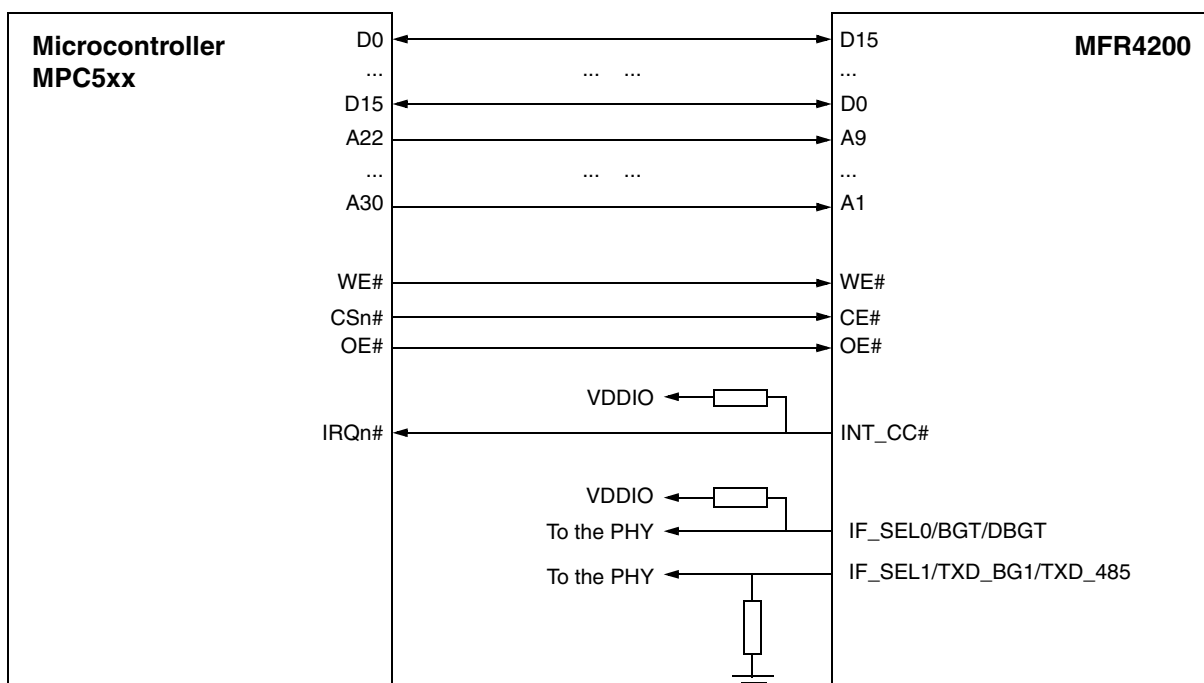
Microcontroller
MPC5xx

D0
...
D15
A22
...
A30

WE#
CSn#
OE#

IRQn#

... ...

... ...

VDDIO

VDDIO
To the PHY
To the PHY

D15
...
D0
A9
...
A1

WE#
CE#
OE#

INT_CC#

IF_SEL0/BGT/DBGT
IF_SEL1/TXD_BG1/TXD_485

MFR4200